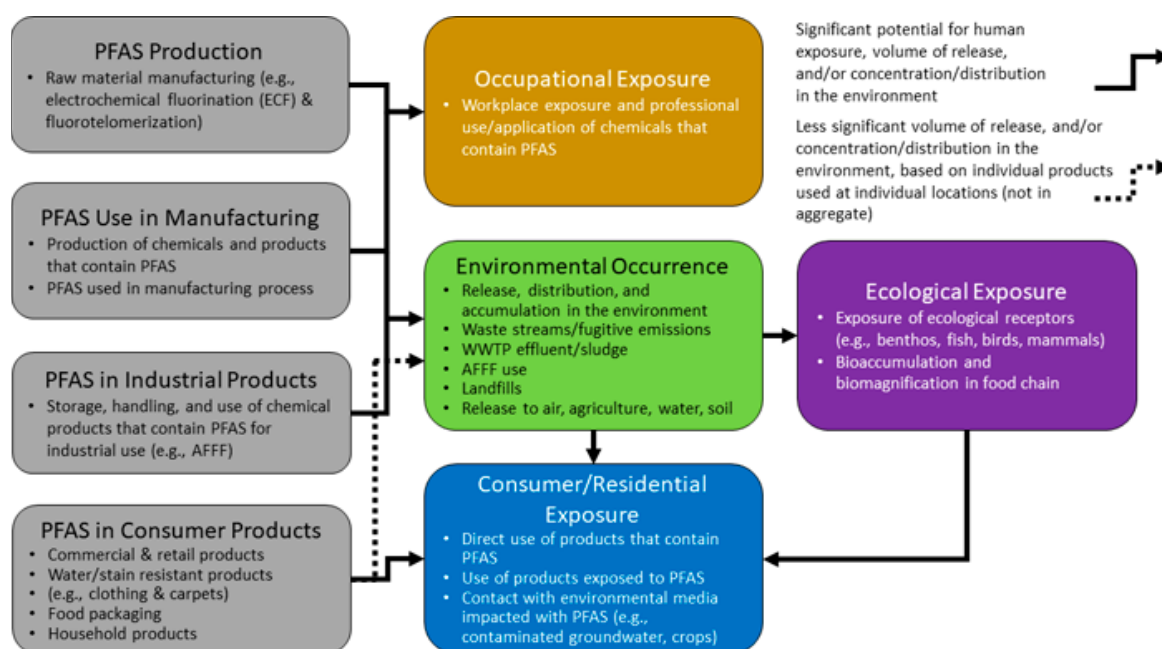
PFAS Production
- Raw material manufacturing (e.g., electrochemical fluorination (ECF) & fluorotelomerization)

PFAS Use in Manufacturing
- Production of chemicals and products that contain PFAS
- PFAS used in manufacturing process

PFAS in Industrial Products
- Storage, handling, and use of chemical products that contain PFAS for industrial use (e.g., AFFF)

PFAS in Consumer Products
- Commercial & retail products
- Water/stain resistant products
- (e.g., clothing & carpets)
- Food packaging
- Household products

Occupational Exposure
- Workplace exposure and professional use/application of chemicals that contain PFAS

Environmental Occurrence
- Release, distribution, and accumulation in the environment
- Waste streams/fugitive emissions
- WWTP effluent/sludge
- AFFF use
- Landfills
- Release to air, agriculture, water, soil

Consumer/Residential Exposure
- Direct use of products that contain PFAS
- Use of products exposed to PFAS
- Contact with environmental media impacted with PFAS (e.g., contaminated groundwater, crops)

Significant potential for human exposure, volume of release, and/or concentration/distribution in the environment

Less significant volume of release, and/or concentration/distribution in the environment, based on individual products used at individual locations (not in aggregate)

Ecological Exposure
- Exposure of ecological receptors (e.g., benthos, fish, birds, mammals)
- Bioaccumulation and biomagnification in food chain